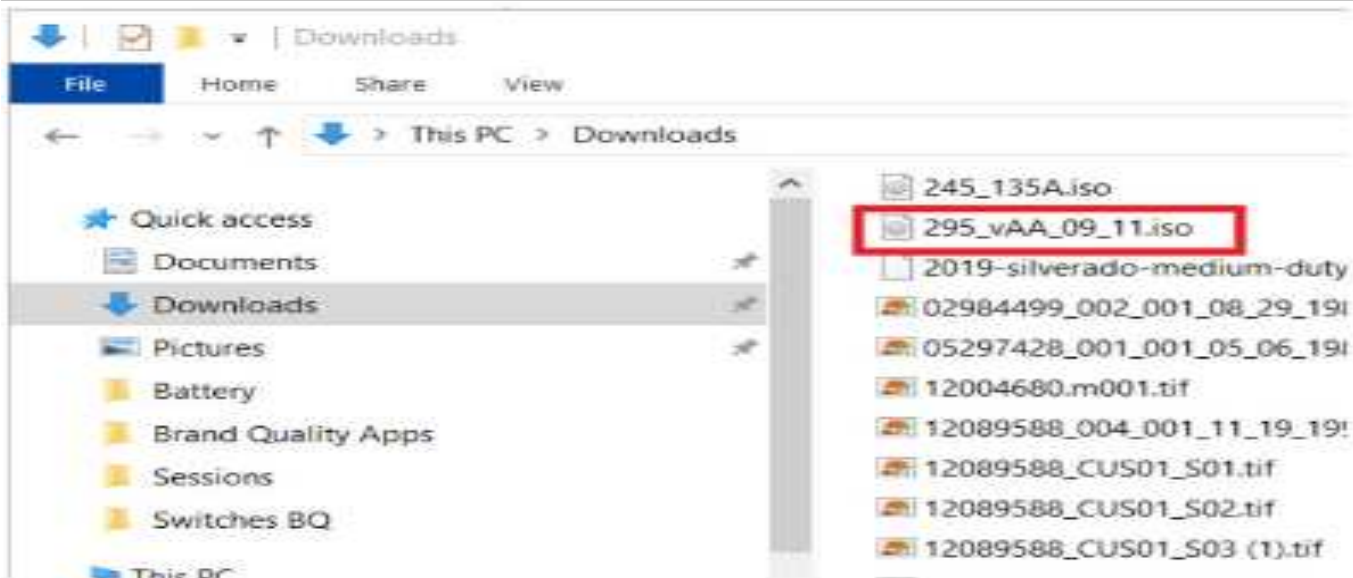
Downloads

File
Home
Share
View

This PC > Downloads

Quick access
Documents
Downloads
Pictures
Battery
Brand Quality Apps
Sessions
Switches BQ
This PC

245_135A.iso
295_vAA_09_11.iso
2019-silverado-medium-duty
02984499_002_001_08_29_19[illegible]
05297428_001_001_05_06_19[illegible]
12004680.m001.tif
12089588_004_001_11_19_19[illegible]
12089588_CUS01_S01.tif
12089588_CUS01_S02.tif
12089588_CUS01_S03 (1).tif